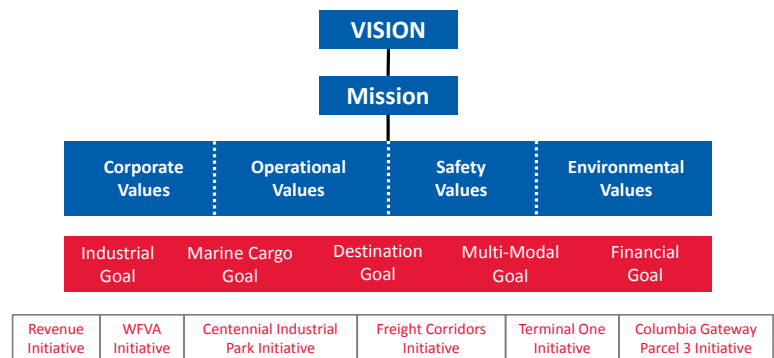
VISION

Mission

Corporate Values

Operational Values

Safety Values

Environmental Values

Industrial Goal

Marine Cargo Goal

Destination Goal

Multi-Modal Goal

Financial Goal

Revenue Initiative

WFVA Initiative

Centennial Industrial Park Initiative

Freight Corridors Initiative

Terminal One Initiative

Columbia Gateway Parcel 3 Initiative